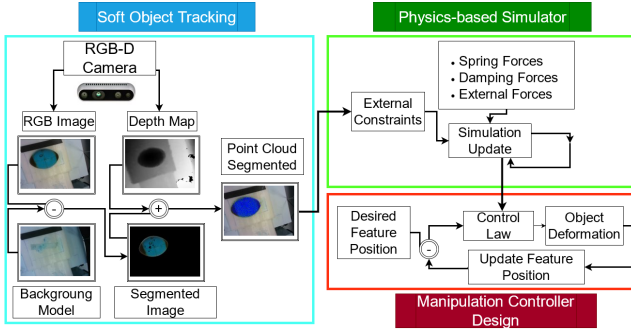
Soft Object Tracking

RGB-D Camera

RGB Image

Depth Map

Point Cloud Segmented

-

+

Backgroung Model

Segmented Image

Physics-based Simulator

• Spring Forces
• Damping Forces
• External Forces

External Constraints

Simulation Update

Desired Feature Position

-

Control Law

Object Deformation

Update Feature Position

Manipulation Controller Design